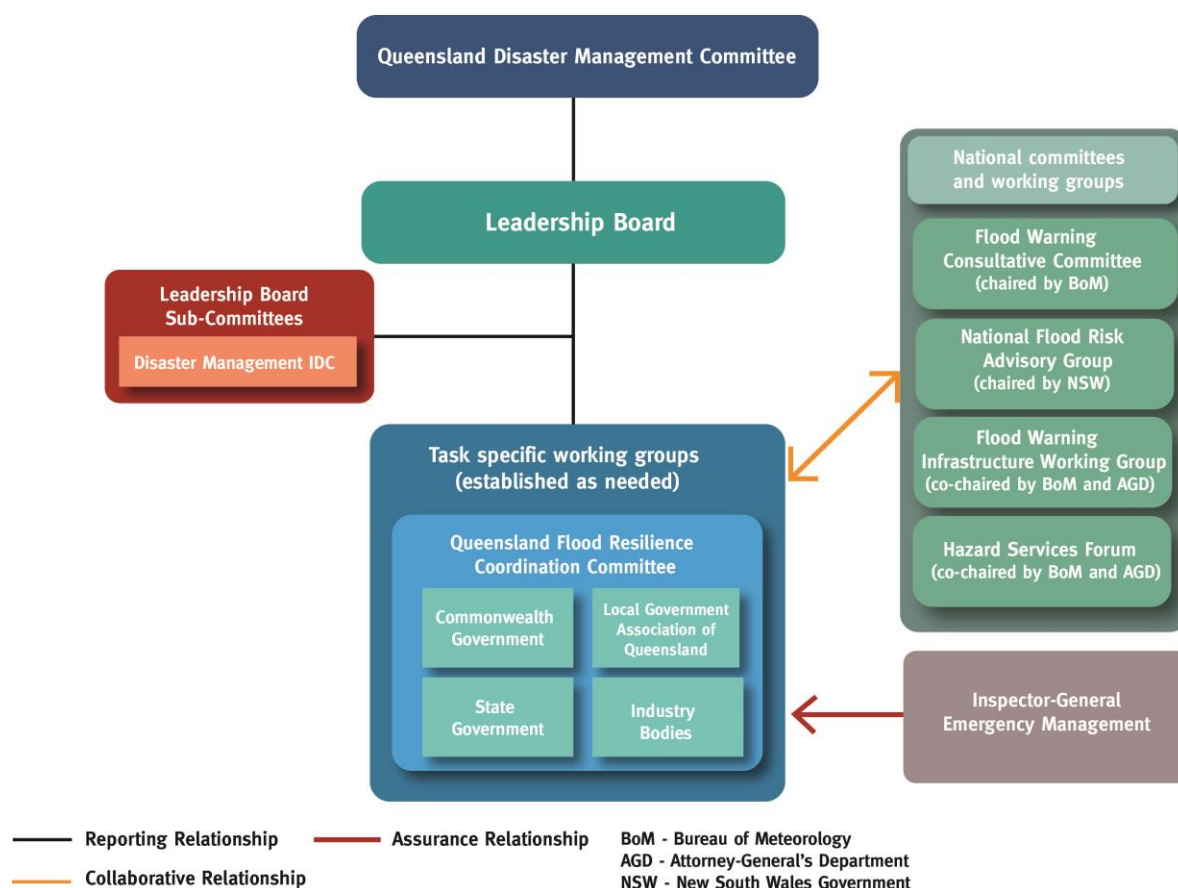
Queensland Disaster Management Committee

Leadership Board

Leadership Board Sub-Committees

Disaster Management IDC

Task specific working groups (established as needed)

Queensland Flood Resilience Coordination Committee

Commonwealth Government

Local Government Association of Queensland

State Government

Industry Bodies

National committees and working groups

Flood Warning Consultative Committee (chaired by BoM)

National Flood Risk Advisory Group (chaired by NSW)

Flood Warning Infrastructure Working Group (co-chaired by BoM and AGD)

Hazard Services Forum (co-chaired by BoM and AGD)

Inspector-General Emergency Management

Reporting Relationship

Assurance Relationship

Collaborative Relationship

BoM - Bureau of Meteorology
AGD - Attorney-General's Department
NSW - New South Wales Government